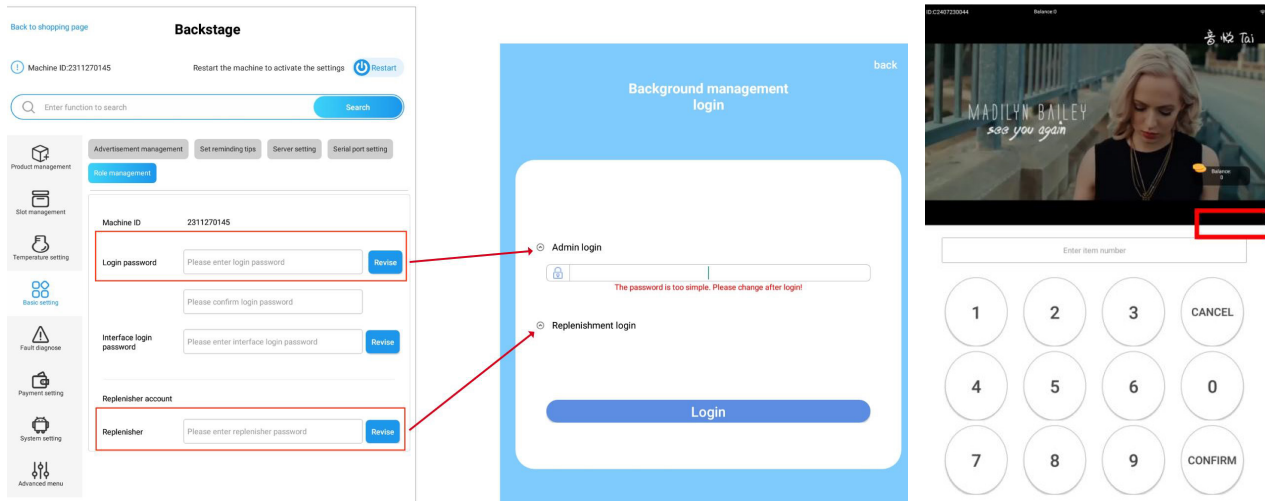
Back to shopping page

Backstage

Machine ID:2311270145

Restart the machine to activate the settings

Restart

Enter function to search

Search

Product management

Slot management

Temperature setting

Basic setting

Fault diagnose

Payment setting

System setting

Advanced menu

Advertisement management

Set reminding tips

Server setting

Serial port setting

Role management

Machine ID 2311270145

Login password

Please enter login password

Revise

Please confirm login password

Interface login password

Please enter interface login password

Revise

Replenisher account

Replenisher

Please enter replenisher password

Revise

back

Background management login

Admin login

The password is too simple. Please change after login!

Replenishment login

Login

ID:C2407230044

Balance:0

音悦 Tai

MADILYN BAILEY

see you again

Balance: 0

Enter item number

| 1 | 2 | 3 | CANCEL |
|---|---|---|---|
| 4 | 5 | 6 | 0 |
| 7 | 8 | 9 | CONFIRM |